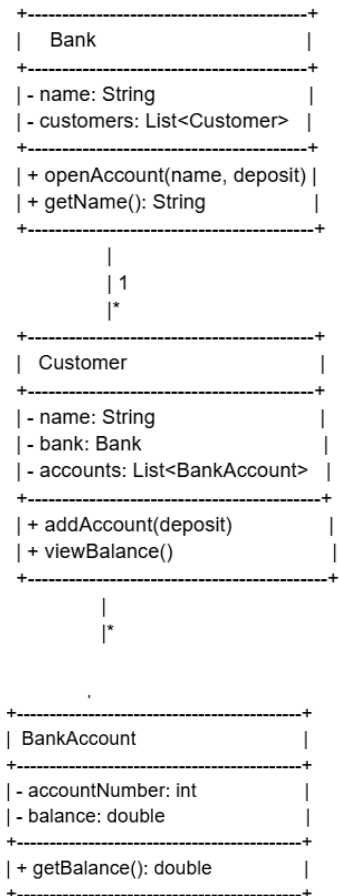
+--------------------------------------+
| Bank |
+--------------------------------------+
| - name: String |
| - customers: List<Customer> |
+--------------------------------------+
| + openAccount(name, deposit) |
| + getName(): String |
+--------------------------------------+
|
| 1
|*
+--------------------------------------+
| Customer |
+--------------------------------------+
| - name: String |
| - bank: Bank |
| - accounts: List<BankAccount> |
+--------------------------------------+
| + addAccount(deposit) |
| + viewBalance() |
+--------------------------------------+
|
|*

+--------------------------------------+
| BankAccount |
+--------------------------------------+
| - accountNumber: int |
| - balance: double |
+--------------------------------------+
| + getBalance(): double |
+--------------------------------------+